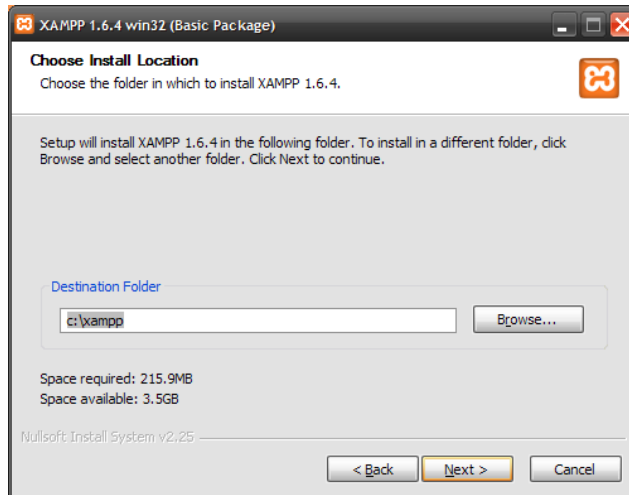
XAMPP 1.6.4 win32 (Basic Package)

Choose Install Location

Choose the folder in which to install XAMPP 1.6.4.

Setup will install XAMPP 1.6.4 in the following folder. To install in a different folder, click Browse and select another folder. Click Next to continue.

Destination Folder

c:\xampp

Browse...

Space required: 215.9MB
Space available: 3.5GB

Nullsoft Install System v2.25

< Back

Next >

Cancel